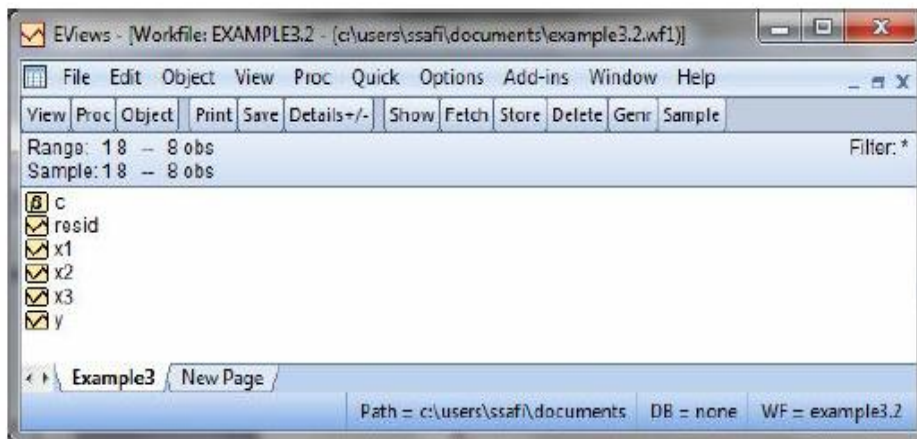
EViews - [Workfile: EXAMPLE3.2 - (c:\users\ssafi\documents\example3.2.wf1)]

File Edit Object View Proc Quick Options Add-ins Window Help

View Proc Object Print Save Details+/- Show Fetch Store Delete Genr Sample

Range: 1 8 -- 8 obs
Sample: 1 8 -- 8 obs

Filter: *

c
resid
x1
x2
x3
y

Example3 New Page

Path = c:\users\ssafi\documents DB = none WF = example3.2